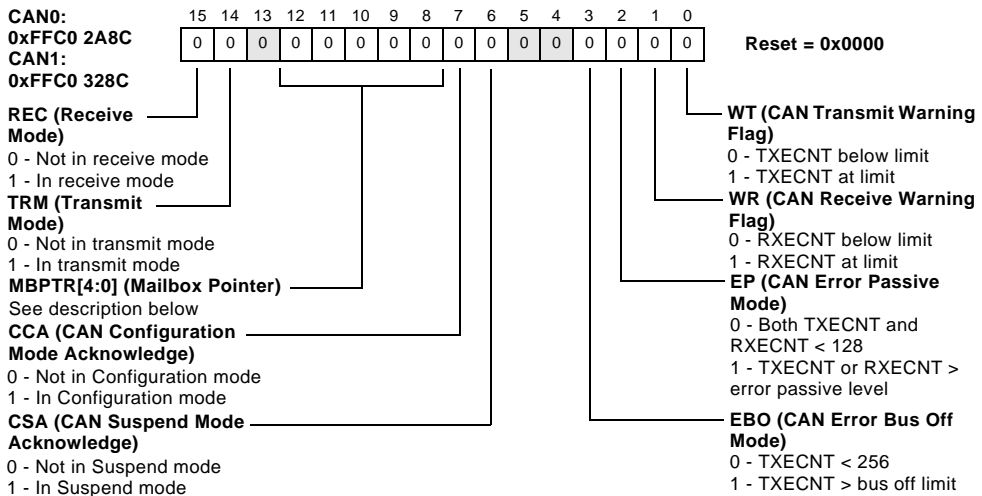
CAN0:
0xFFC0 2A8C
CAN1:
0xFFC0 328C

| 15 | 14 | 13 | 12 | 11 | 10 | 9 | 8 | 7 | 6 | 5 | 4 | 3 | 2 | 1 | 0 |
|---|---|---|---|---|---|---|---|---|---|---|---|---|---|---|---|
| 0 | 0 | 0 | 0 | 0 | 0 | 0 | 0 | 0 | 0 | 0 | 0 | 0 | 0 | 0 | 0 |

Reset = 0x0000

REC (Receive Mode)
0 - Not in receive mode
1 - In receive mode

TRM (Transmit Mode)
0 - Not in transmit mode
1 - In transmit mode

MBPTR[4:0] (Mailbox Pointer)
See description below

CCA (CAN Configuration Mode Acknowledge)
0 - Not in Configuration mode
1 - In Configuration mode

CSA (CAN Suspend Mode Acknowledge)
0 - Not in Suspend mode
1 - In Suspend mode

WT (CAN Transmit Warning Flag)
0 - TXECNT below limit
1 - TXECNT at limit

WR (CAN Receive Warning Flag)
0 - RXECNT below limit
1 - RXECNT at limit

EP (CAN Error Passive Mode)
0 - Both TXECNT and RXECNT < 128
1 - TXECNT or RXECNT > error passive level

EBO (CAN Error Bus Off Mode)
0 - TXECNT < 256
1 - TXECNT > bus off limit